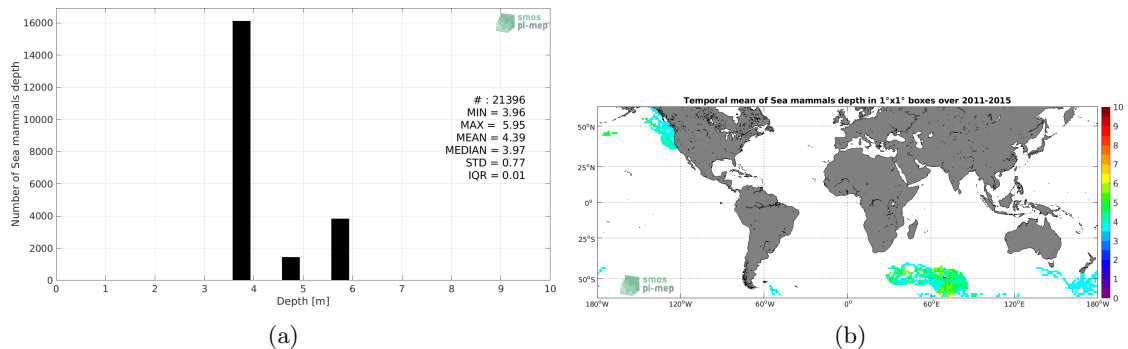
smos pi-mep

16000
14000
12000
10000
8000
6000
4000
2000
0

Number of Sea mammals depth

# : 21396
MIN = 3.96
MAX = 5.95
MEAN = 4.39
MEDIAN = 3.97
STD = 0.77
IQR = 0.01

0 1 2 3 4 5 6 7 8 9 10
Depth [m]

(a)

Temporal mean of Sea mammals depth in 1°x1° boxes over 2011-2015

50°N
25°N
0°
25°S
50°S

180°W 120°W 60°W 0° 60°E 120°E 180°W

smos pi-mep

10
9
8
7
6
5
4
3
2
1
0

(b)